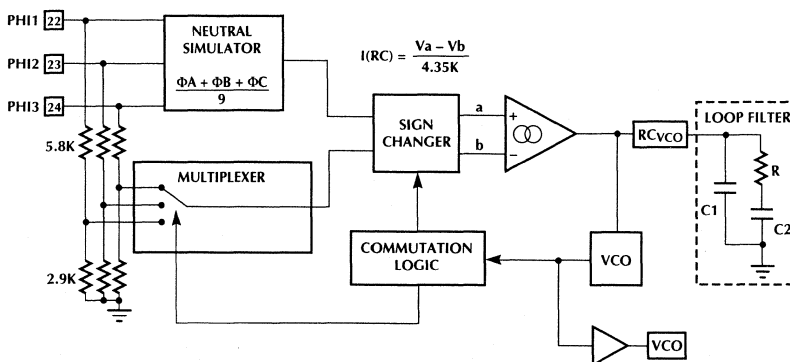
PHI1 22

PHI2 23

PHI3 24

NEUTRAL SIMULATOR

$\frac{\Phi A + \Phi B + \Phi C}{9}$

$I(RC) = \frac{Va - Vb}{4.35K}$

SIGN CHANGER

a

b

+

−

RCVCO

LOOP FILTER

R

C1

C2

5.8K

MULTIPLEXER

COMMUTATION LOGIC

VCO

2.9K

VCO